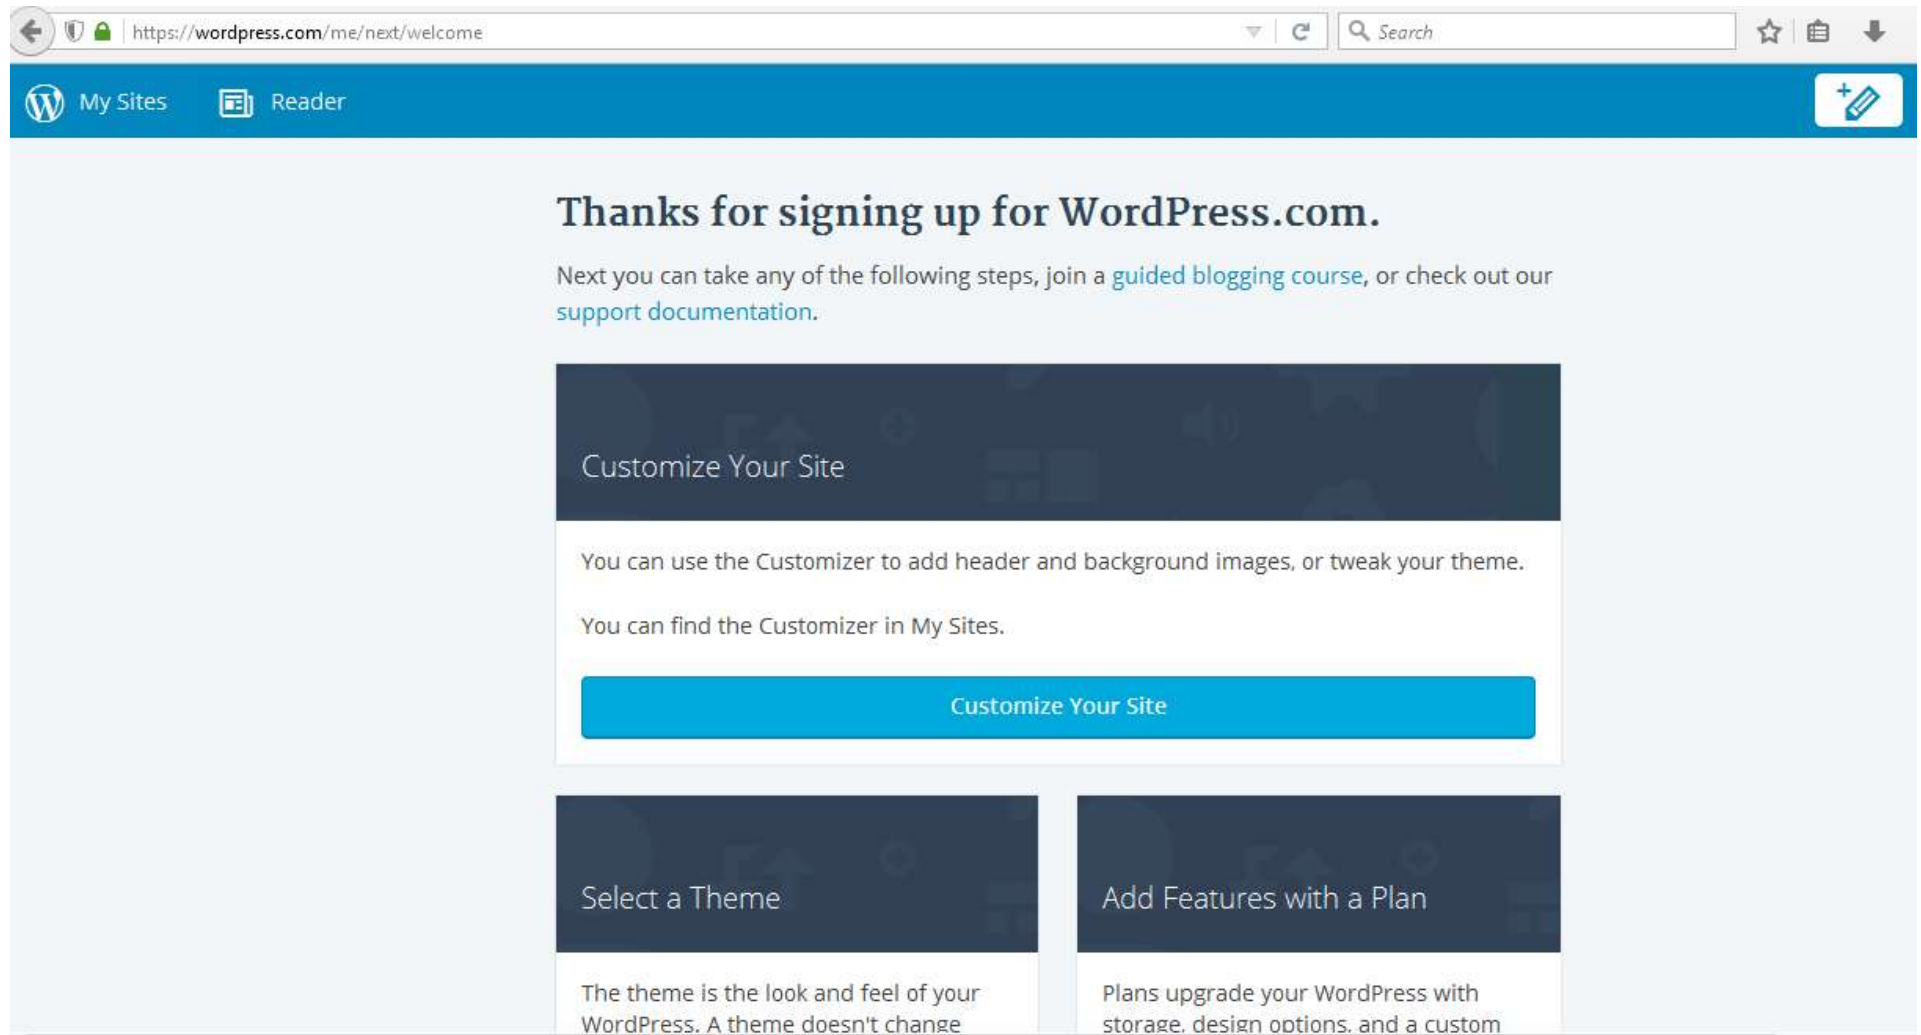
https://wordpress.com/me/next/welcome

Search

My Sites

Reader

Thanks for signing up for WordPress.com.

Next you can take any of the following steps, join a guided blogging course, or check out our support documentation.

Customize Your Site

You can use the Customizer to add header and background images, or tweak your theme.

You can find the Customizer in My Sites.

Customize Your Site

Select a Theme

The theme is the look and feel of your WordPress. A theme doesn't change

Add Features with a Plan

Plans upgrade your WordPress with storage, design options, and a custom